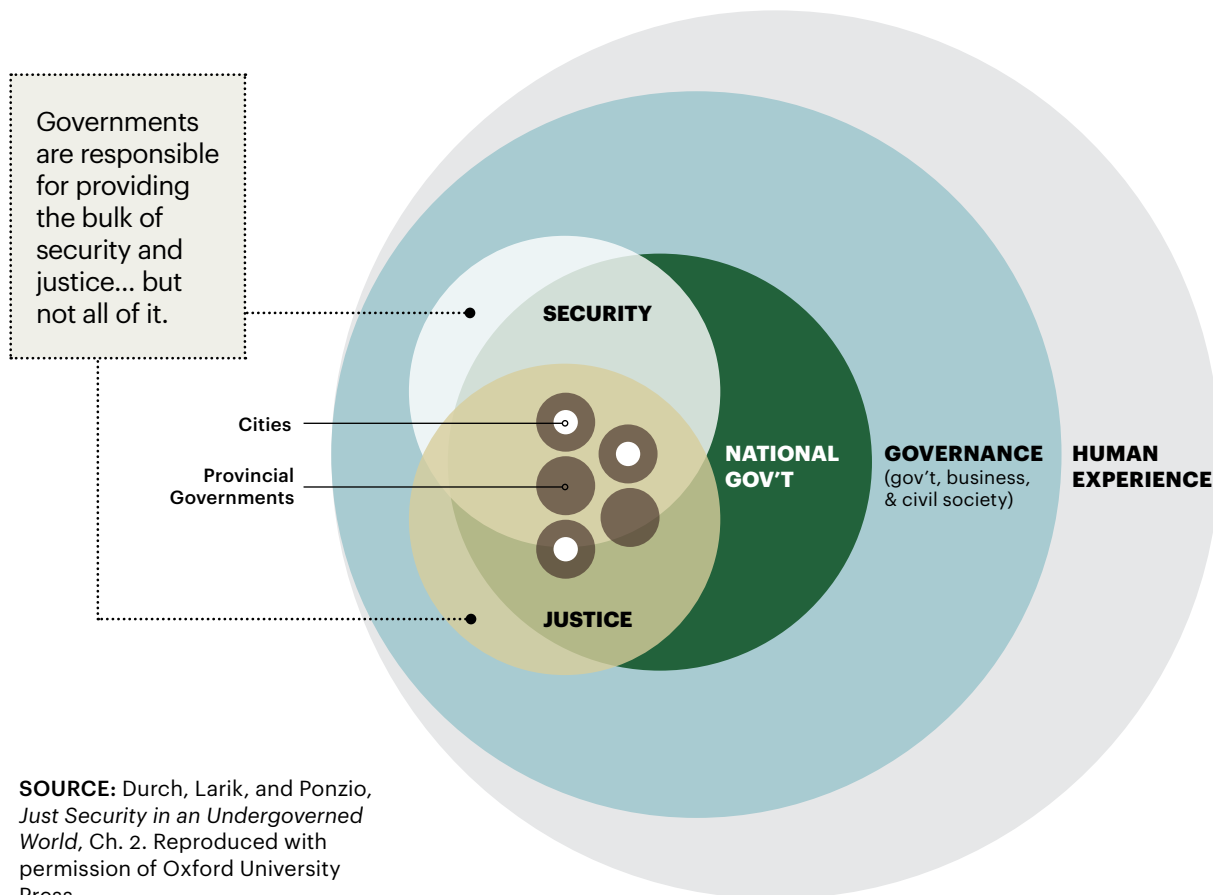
Governments are responsible for providing the bulk of security and justice... but not all of it.

SECURITY

Cities

Provincial Governments

NATIONAL GOV'T

GOVERNANCE
(gov't, business, & civil society)

HUMAN EXPERIENCE

JUSTICE

SOURCE: Durch, Larik, and Ponzio, *Just Security in an Undergoverned World*, Ch. 2. Reproduced with permission of Oxford University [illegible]